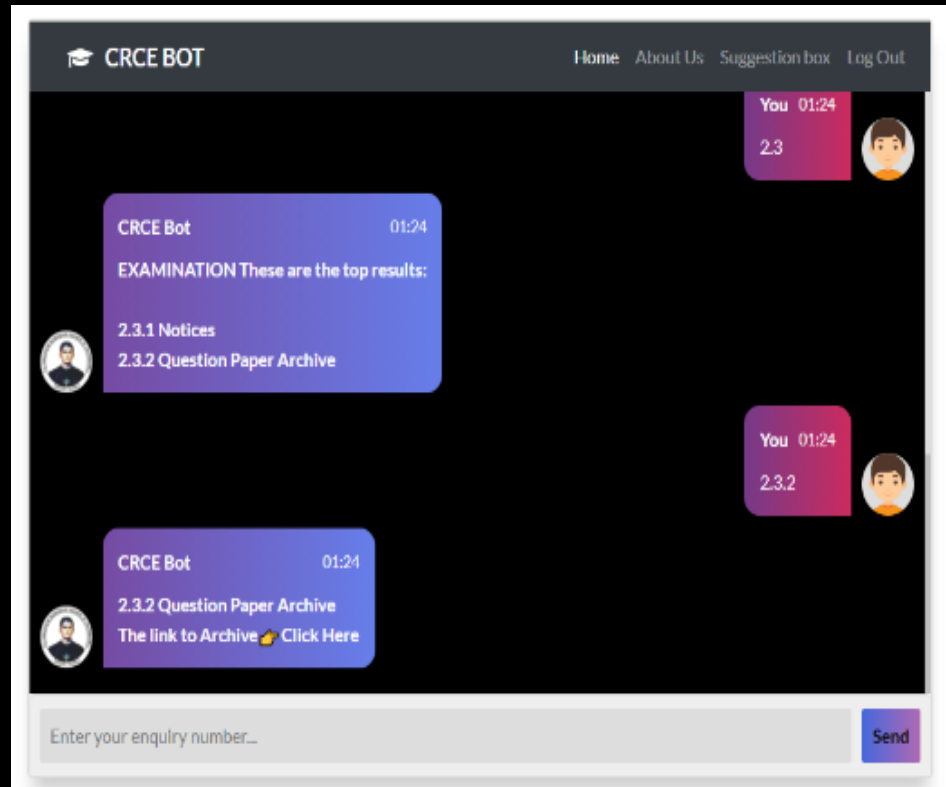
CRCE BOT

Home About Us Suggestion box Log Out

You 01:24
2.3

CRCE Bot 01:24
EXAMINATION These are the top results:

2.3.1 Notices
2.3.2 Question Paper Archive

You 01:24
2.3.2

CRCE Bot 01:24
2.3.2 Question Paper Archive
The link to Archive 👉 Click Here

Enter your enquiry number...

Send